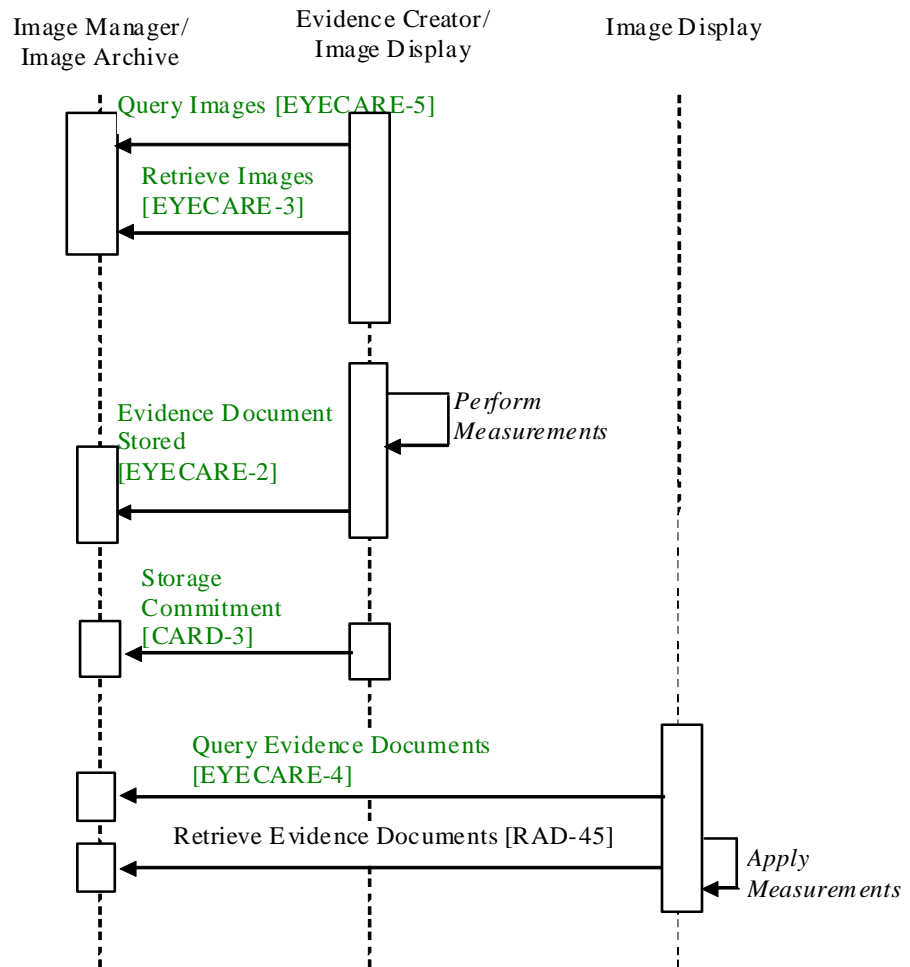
Image Manager/ Image Archive

Evidence Creator/ Image Display

Image Display

Query Images [EYECARE-5]

Retrieve Images [EYECARE-3]

Perform Measurements

Evidence Document Stored [EYECARE-2]

Storage Commitment [CARD-3]

Query Evidence Documents [EYECARE-4]

Retrieve Evidence Documents [RAD-45]

Apply Measurements